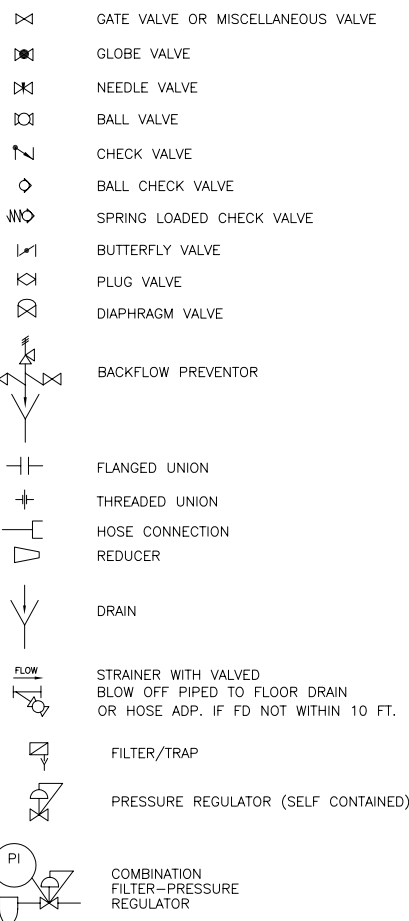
GATE VALVE OR MISCELLANEOUS VALVE

GLOBE VALVE

NEEDLE VALVE

BALL VALVE

CHECK VALVE

BALL CHECK VALVE

SPRING LOADED CHECK VALVE

BUTTERFLY VALVE

PLUG VALVE

DIAPHRAGM VALVE

BACKFLOW PREVENTOR

FLANGED UNION

THREADED UNION

HOSE CONNECTION

REDUCER

DRAIN

FLOW

STRAINER WITH VALVED BLOW OFF PIPED TO FLOOR DRAIN OR HOSE ADP. IF FD NOT WITHIN 10 FT.

FILTER/TRAP

PRESSURE REGULATOR (SELF CONTAINED)

PI

COMBINATION FILTER–PRESSURE REGULATOR